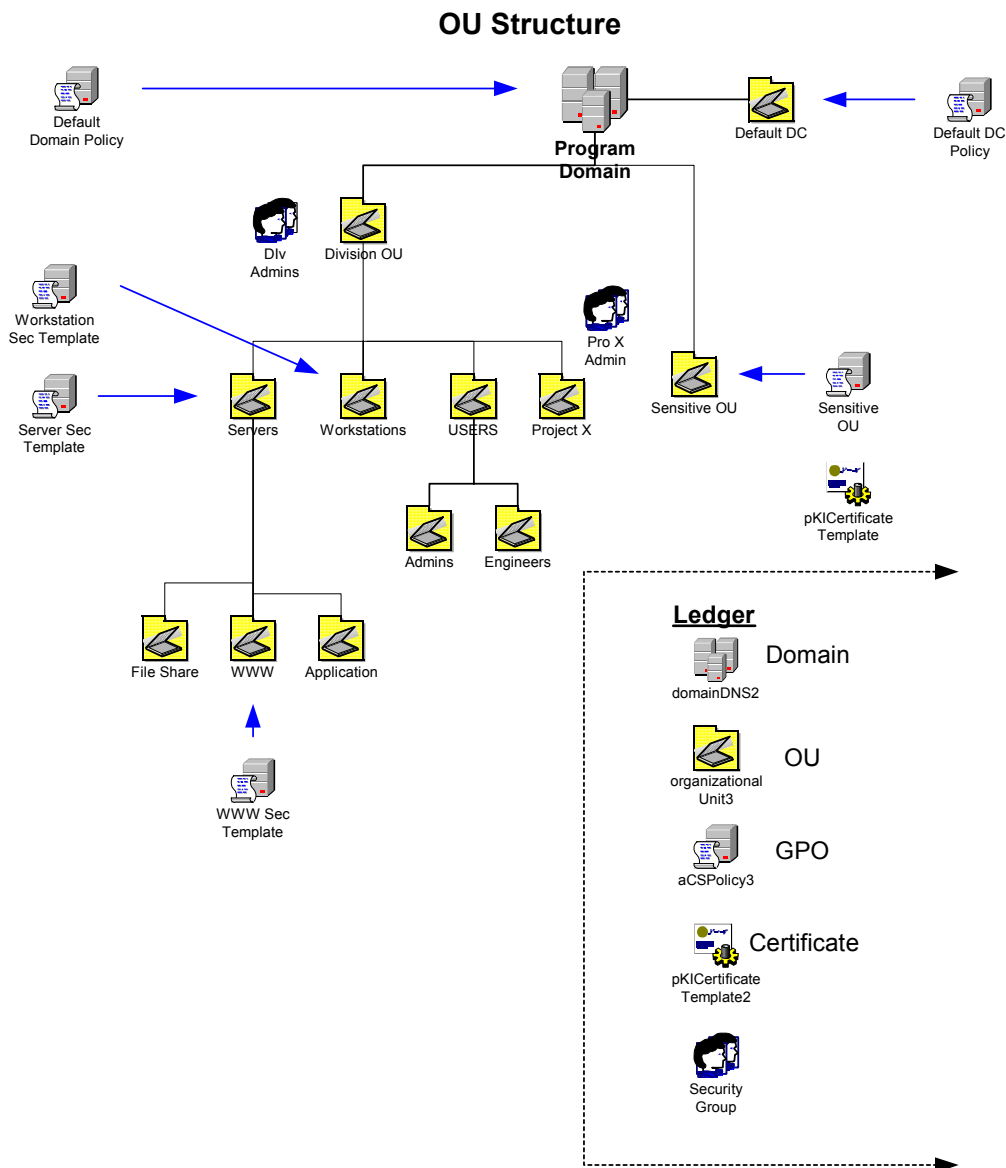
OU Structure

Default Domain Policy

Program Domain

Default DC

Default DC Policy

DIv Admins

Division OU

Workstation Sec Template

Pro X Admin

Server Sec Template

Servers

Workstations

USERS

Project X

Sensitive OU

Sensitive OU

pKICertificate Template

Admins

Engineers

File Share

WWW

Application

WWW Sec Template

Ledger

domainDNS2

Domain

organizational Unit3

OU

aCSPolicy3

GPO

pKICertificate Template2

Certificate

Security Group